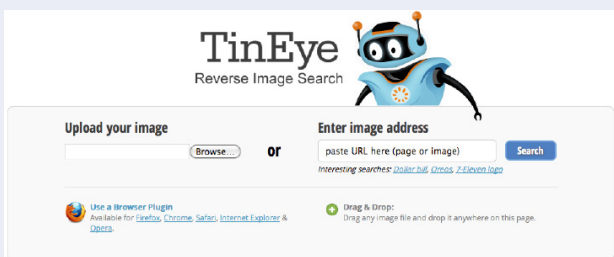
TinEye
Reverse Image Search

Upload your image
Browse...

or

Enter image address
paste URL here (page or image)
Search
Interesting searches: Dollar bill, Oreos, 7-Eleven logo

Use a Browser Plugin
Available for Firefox, Chrome, Safari, Internet Explorer & Opera.

Drag & Drop:
Drag any image file and drop it anywhere on this page.